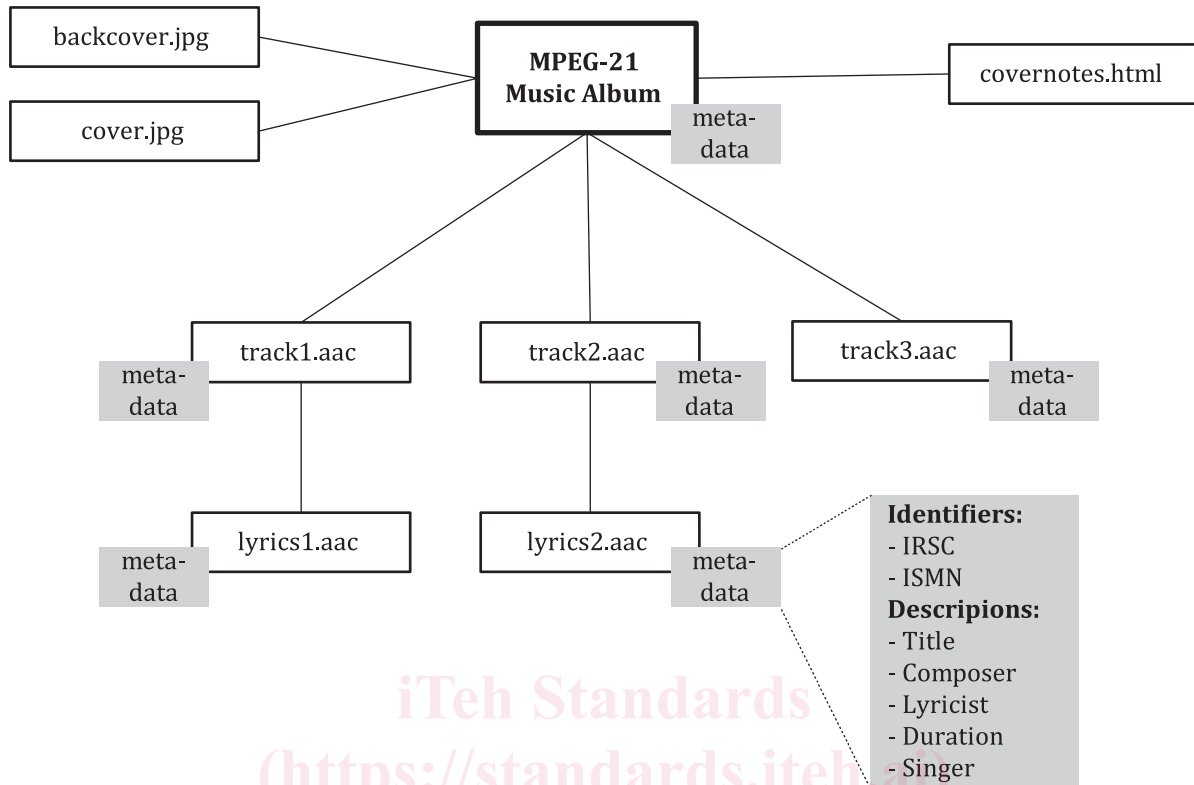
backcover.jpg

cover.jpg

MPEG-21 Music Album

meta-data

covernotes.html

track1.aac

meta-data

track2.aac

meta-data

track3.aac

meta-data

lyrics1.aac

meta-data

lyrics2.aac

meta-data

**Identifiers:**
- IRSC
- ISMN
**Descripions:**
- Title
- Composer
- Lyricist
- Duration
- Singer

iTeh Standards
(https://standards.iteh.ai)